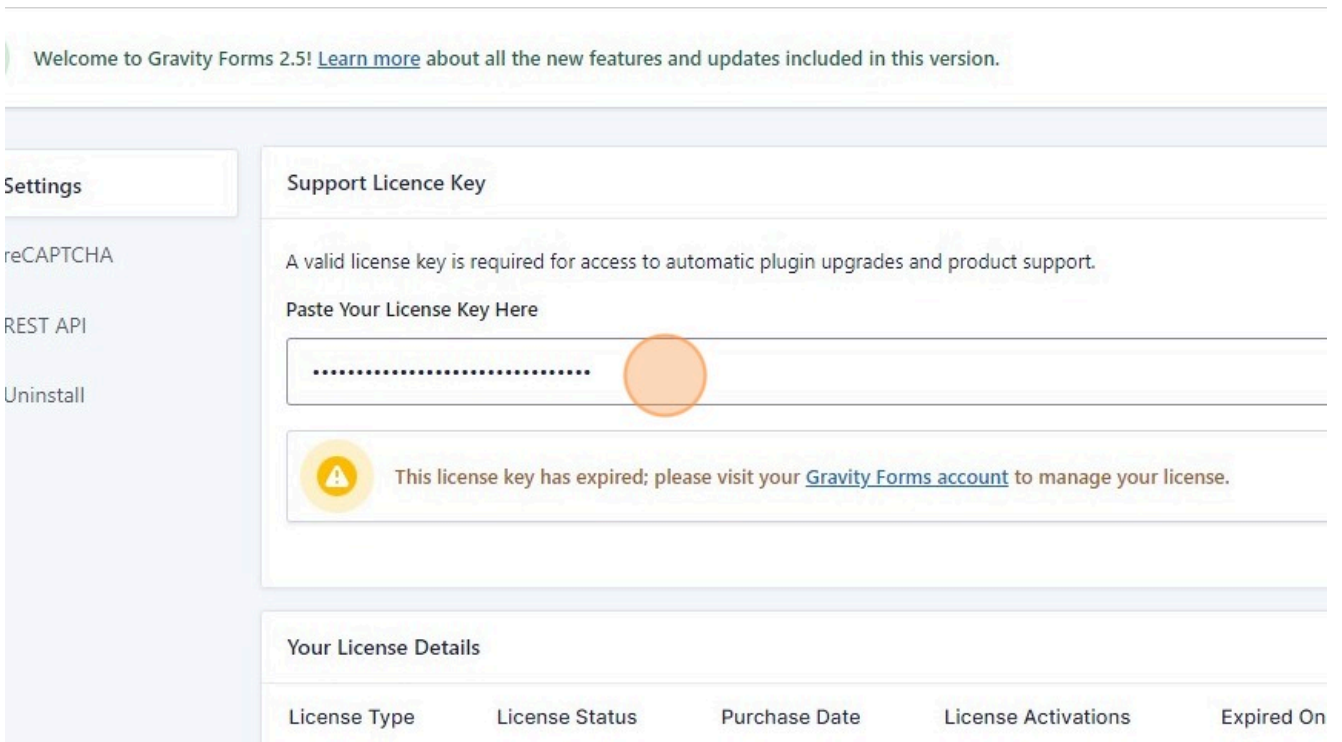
Welcome to Gravity Forms 2.5! Learn more about all the new features and updates included in this version.

Settings

reCAPTCHA

REST API

Uninstall

Support Licence Key

A valid license key is required for access to automatic plugin upgrades and product support.

Paste Your License Key Here

································

This license key has expired; please visit your Gravity Forms account to manage your license.

Your License Details

| License Type | License Status | Purchase Date | License Activations | Expired On |
|---|---|---|---|---|